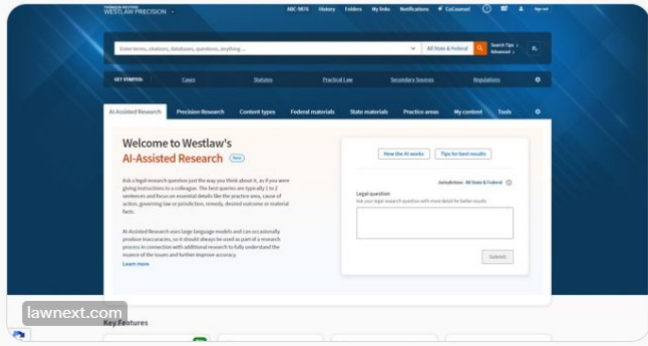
THOMSON REUTERS
WESTLAW PRECISION

ABC-9876 History Folders My links Notifications CoCounsel Sign out

Enter terms, citations, databases, questions, anything... All State & Federal Search Tips Advanced

GET STARTED: Cases Statutes Practical Law Secondary Sources Regulations

AI-Assisted Research Precision Research Content types Federal materials State materials Practice areas My content Tools

Welcome to Westlaw's AI-Assisted Research New

Ask a legal research question just the way you think about it, as if you were giving instructions to a colleague. The best queries are typically 1 to 2 sentences and focus on essential details like the practice area, cause of action, governing law or jurisdiction, remedy, desired outcome or material facts.

AI-Assisted Research uses large language models and can occasionally produce inaccuracies, so it should always be used as part of a research process in connection with additional research to fully understand the nuance of the issues and further improve accuracy.
Learn more

How the AI works Tips for best results

Jurisdiction: All State & Federal

Legal question
Ask your legal research question with more detail for better results

Submit

lawnext.com

Key Features